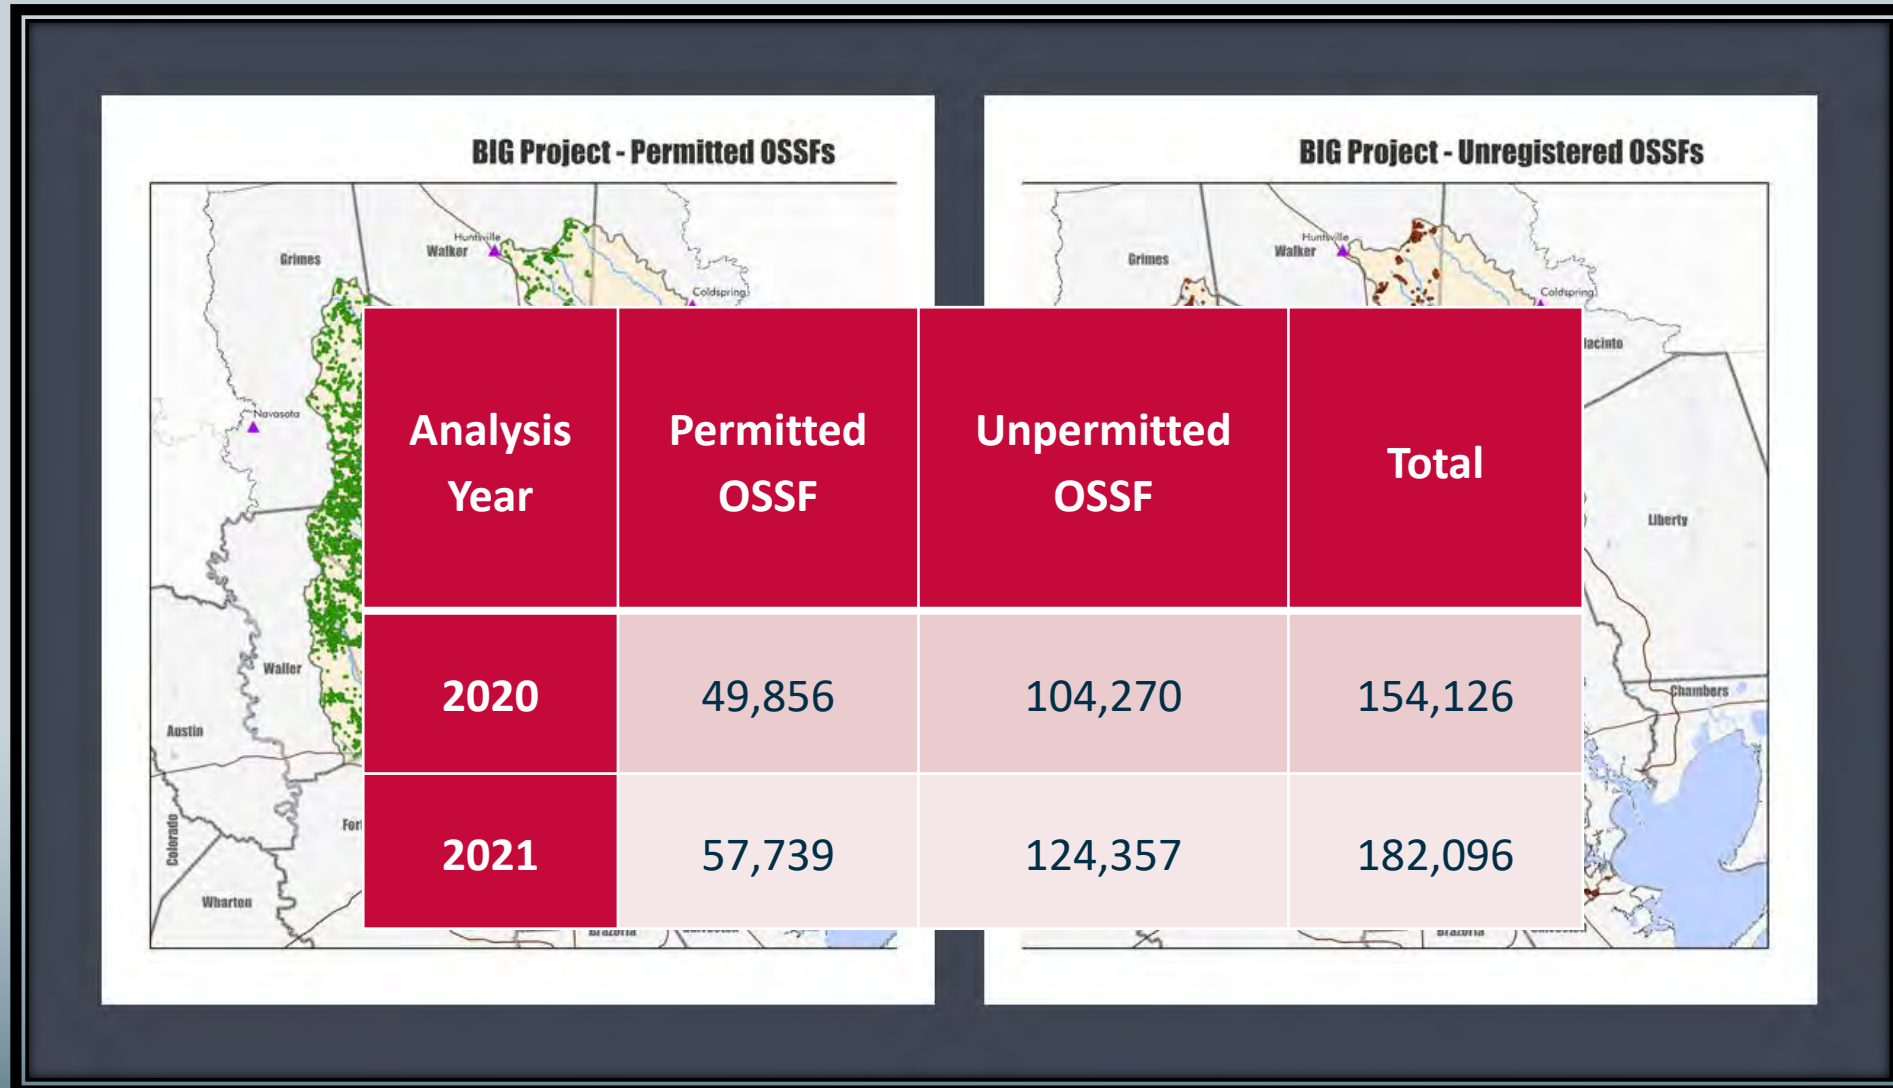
BIG Project - Permitted OSSFs

Grimes
Walker
Huntsville
Coldspring
Navasota
Waller
Austin
Colorado
Wharton
Fort
Brazoria

BIG Project - Unregistered OSSFs

Grimes
Walker
Huntsville
Coldspring
Jacinto
Liberty
Chambers
Brazoria

| Analysis Year | Permitted OSSF | Unpermitted OSSF | Total |
|---|---|---|---|
| 2020 | 49,856 | 104,270 | 154,126 |
| 2021 | 57,739 | 124,357 | 182,096 |